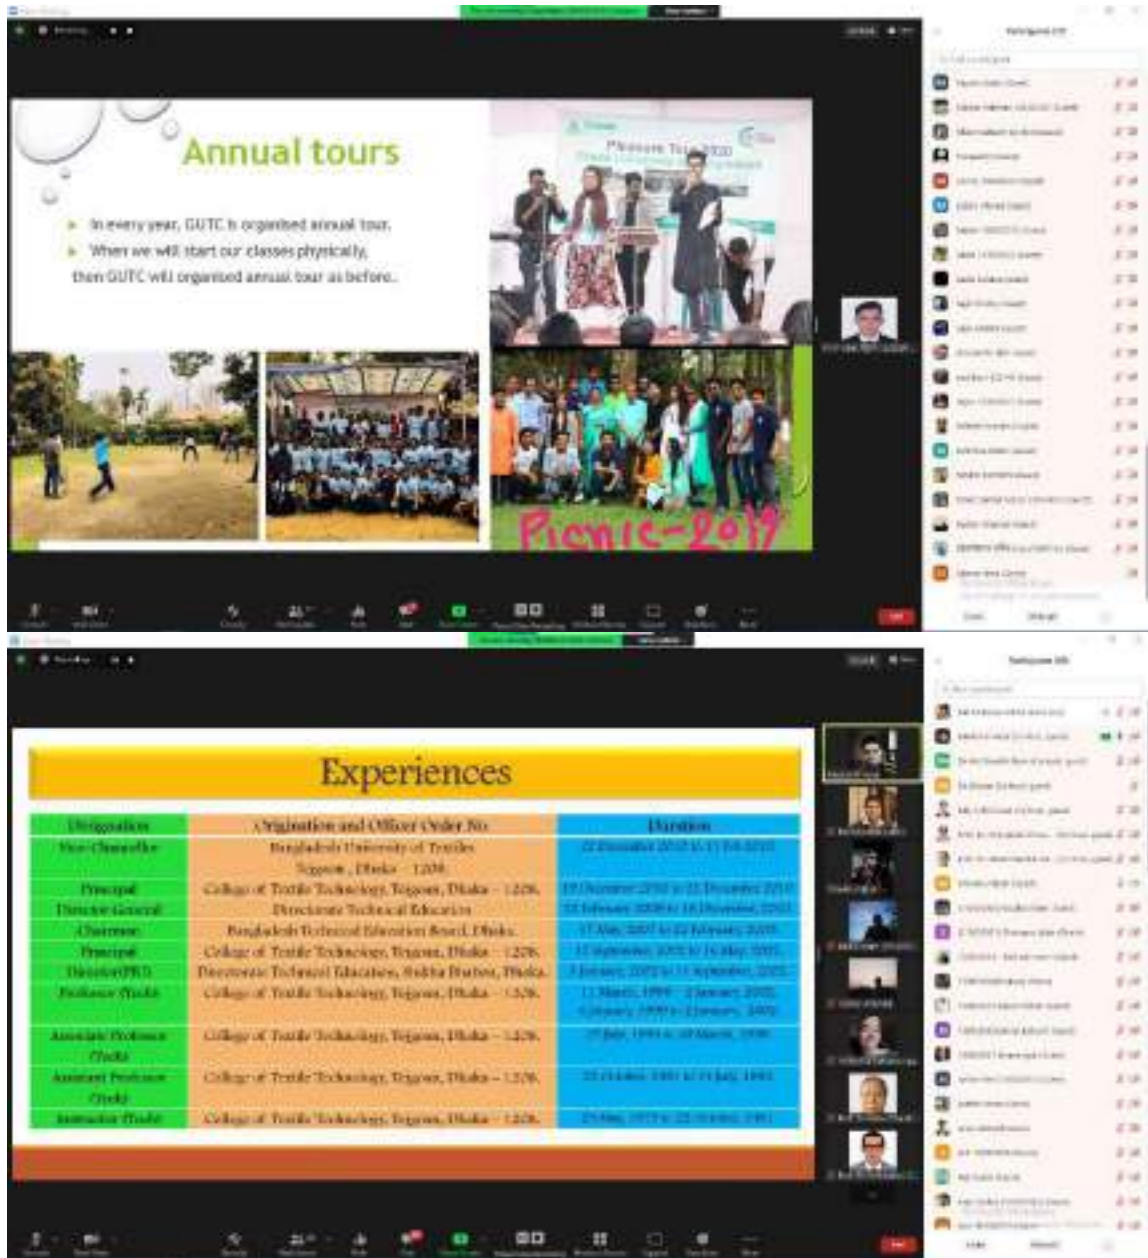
Annual tours

In every year, GUTC is organised annual tour.
When we will start our classes physically, then GUTC will organised annual tour as before.

Pleasure Tour 2020

Picnic-2019

Experiences

| Designation | Organization and Office/ Order No. | Duration |
|---|---|---|
| Vice-Chancellor | Bangladesh University of Textiles Tejgaon, Dhaka - 1208. | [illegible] |
| Principal | College of Textile Technology, Tejgaon, Dhaka - 1208. | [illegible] |
| Director General | Directorate Technical Education | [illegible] |
| Chairman | Bangladesh Technical Education Board, Dhaka. | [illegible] |
| Principal | College of Textile Technology, Tejgaon, Dhaka - 1208. | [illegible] |
| Director(PIU) | Directorate Technical Education, Shikha Bhaban, Dhaka. | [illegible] |
| Professor (Tech) | College of Textile Technology, Tejgaon, Dhaka - 1208. | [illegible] |
| Associate Professor (Tech) | College of Textile Technology, Tejgaon, Dhaka - 1208. | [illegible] |
| Assistant Professor (Tech) | College of Textile Technology, Tejgaon, Dhaka - 1208. | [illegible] |
| Instructor (Tech) | College of Textile Technology, Tejgaon, Dhaka - 1208. | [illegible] |